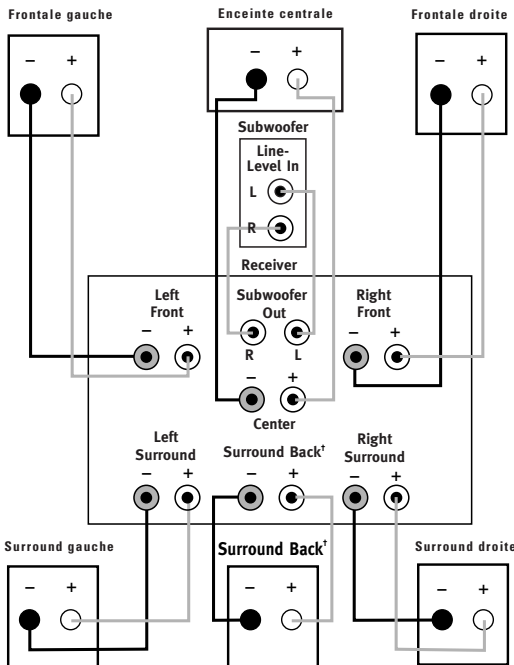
Frontale gauche

Enceinte centrale

Frontale droite

–
+

–
+

–
+

Subwoofer

Line-Level In

L

R

Receiver

Left Front

–
+

Subwoofer Out

R
L

Right Front

–
+

–
+

Center

Left Surround

–
+

Surround Back$^{\dagger}$

–
+

Right Surround

–
+

Surround gauche

Surround Back$^{\dagger}$

Surround droite

–
+

–
+

–
+